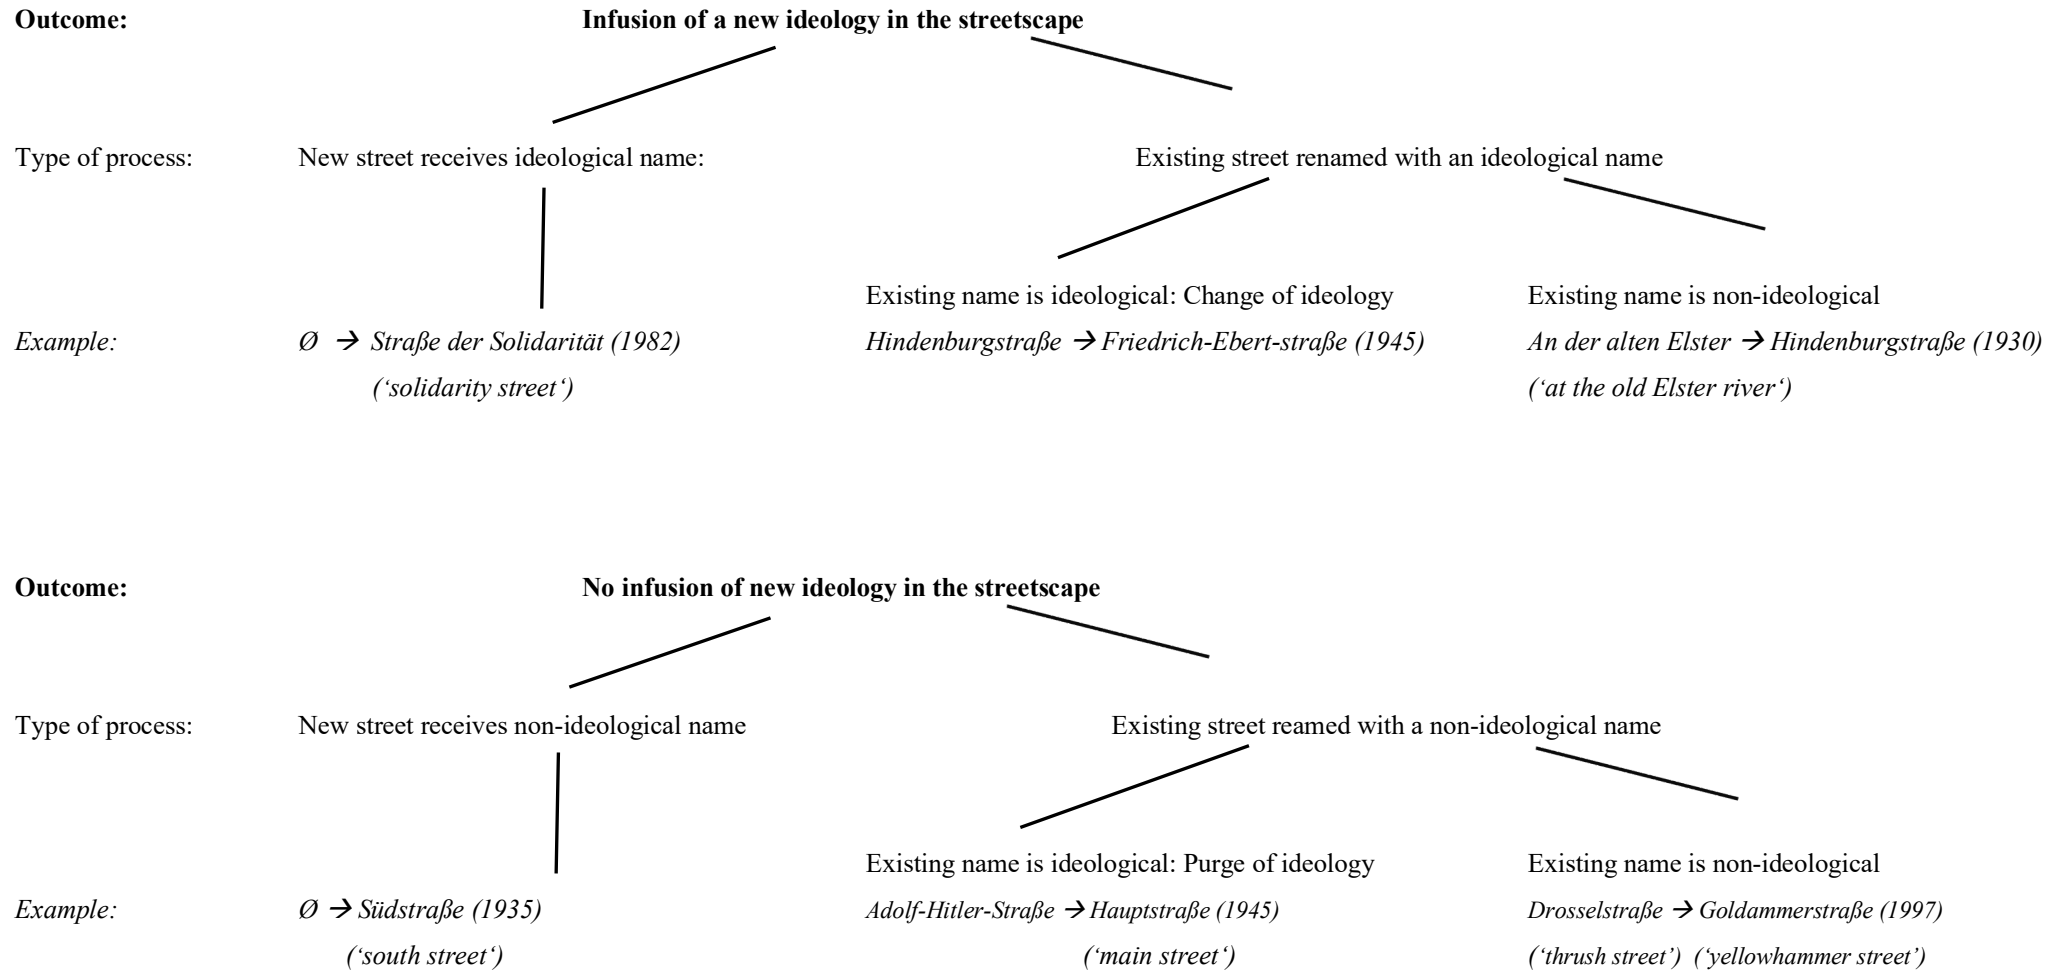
**Outcome:** **Infusion of a new ideology in the streetscape**

Type of process: New street receives ideological name:

Existing street renamed with an ideological name

Existing name is ideological: Change of ideology

Existing name is non-ideological

*Example:* *Ø → Straße der Solidarität (1982)* *('solidarity street')*

*Hindenburgstraße → Friedrich-Ebert-straße (1945)*

*An der alten Elster → Hindenburgstraße (1930)* *('at the old Elster river')*

**Outcome:** **No infusion of new ideology in the streetscape**

Type of process: New street receives non-ideological name

Existing street reamed with a non-ideological name

Existing name is ideological: Purge of ideology

Existing name is non-ideological

*Example:* *Ø → Südstraße (1935)* *('south street')*

*Adolf-Hitler-Straße → Hauptstraße (1945)* *('main street')*

*Drosselstraße → Goldammerstraße (1997)* *('thrush street') ('yellowhammer street')*